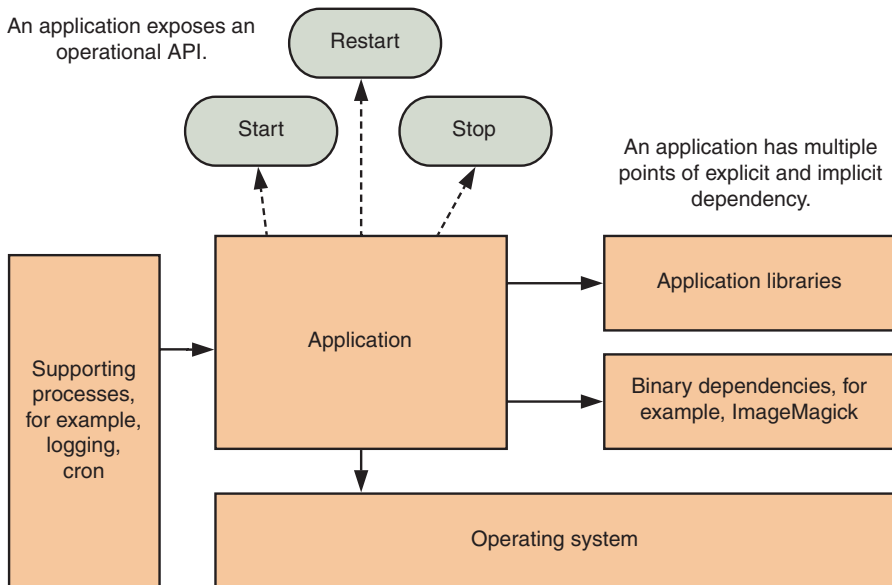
An application exposes an operational API.

Restart

Start

Stop

An application has multiple points of explicit and implicit dependency.

Supporting processes, for example, logging, cron

Application

Application libraries

Binary dependencies, for example, ImageMagick

Operating system